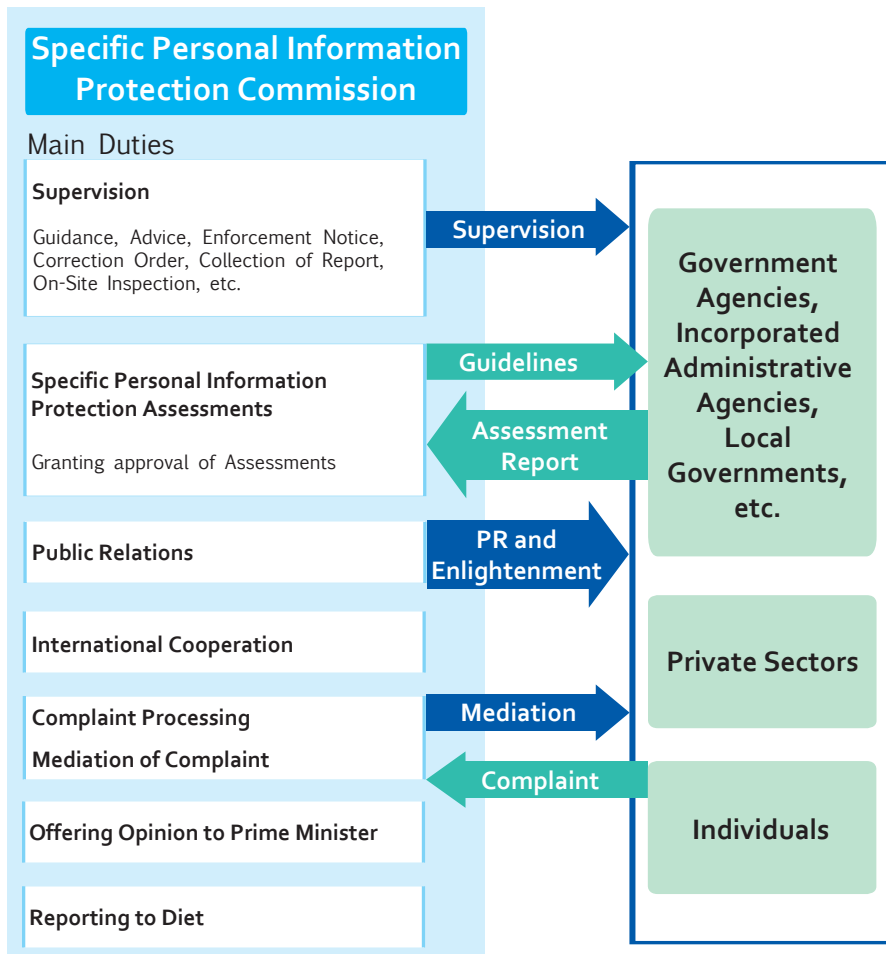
Specific Personal Information Protection Commission

Main Duties

Supervision

Guidance, Advice, Enforcement Notice, Correction Order, Collection of Report, On-Site Inspection, etc.

Supervision

Government Agencies, Incorporated Administrative Agencies, Local Governments, etc.

Specific Personal Information Protection Assessments

Granting approval of Assessments

Guidelines

Assessment Report

Public Relations

PR and Enlightenment

International Cooperation

Private Sectors

Complaint Processing

Mediation of Complaint

Mediation

Complaint

Individuals

Offering Opinion to Prime Minister

Reporting to Diet